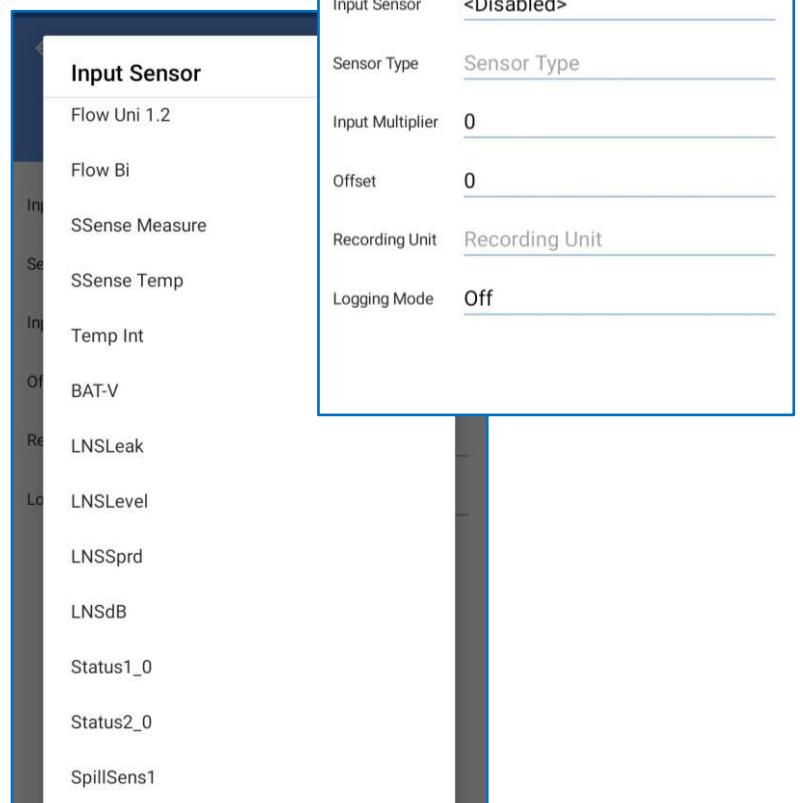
Input Sensor
Flow Uni 1.2
Flow Bi
SSense Measure
SSense Temp
Temp Int
BAT-V
LNSLeak
LNSLevel
LNSSprd
LNSdB
Status1_0
Status2_0
SpillSens1

Input Sensor <Disabled>
Sensor Type Sensor Type
Input Multiplier 0
Offset 0
Recording Unit Recording Unit
Logging Mode Off